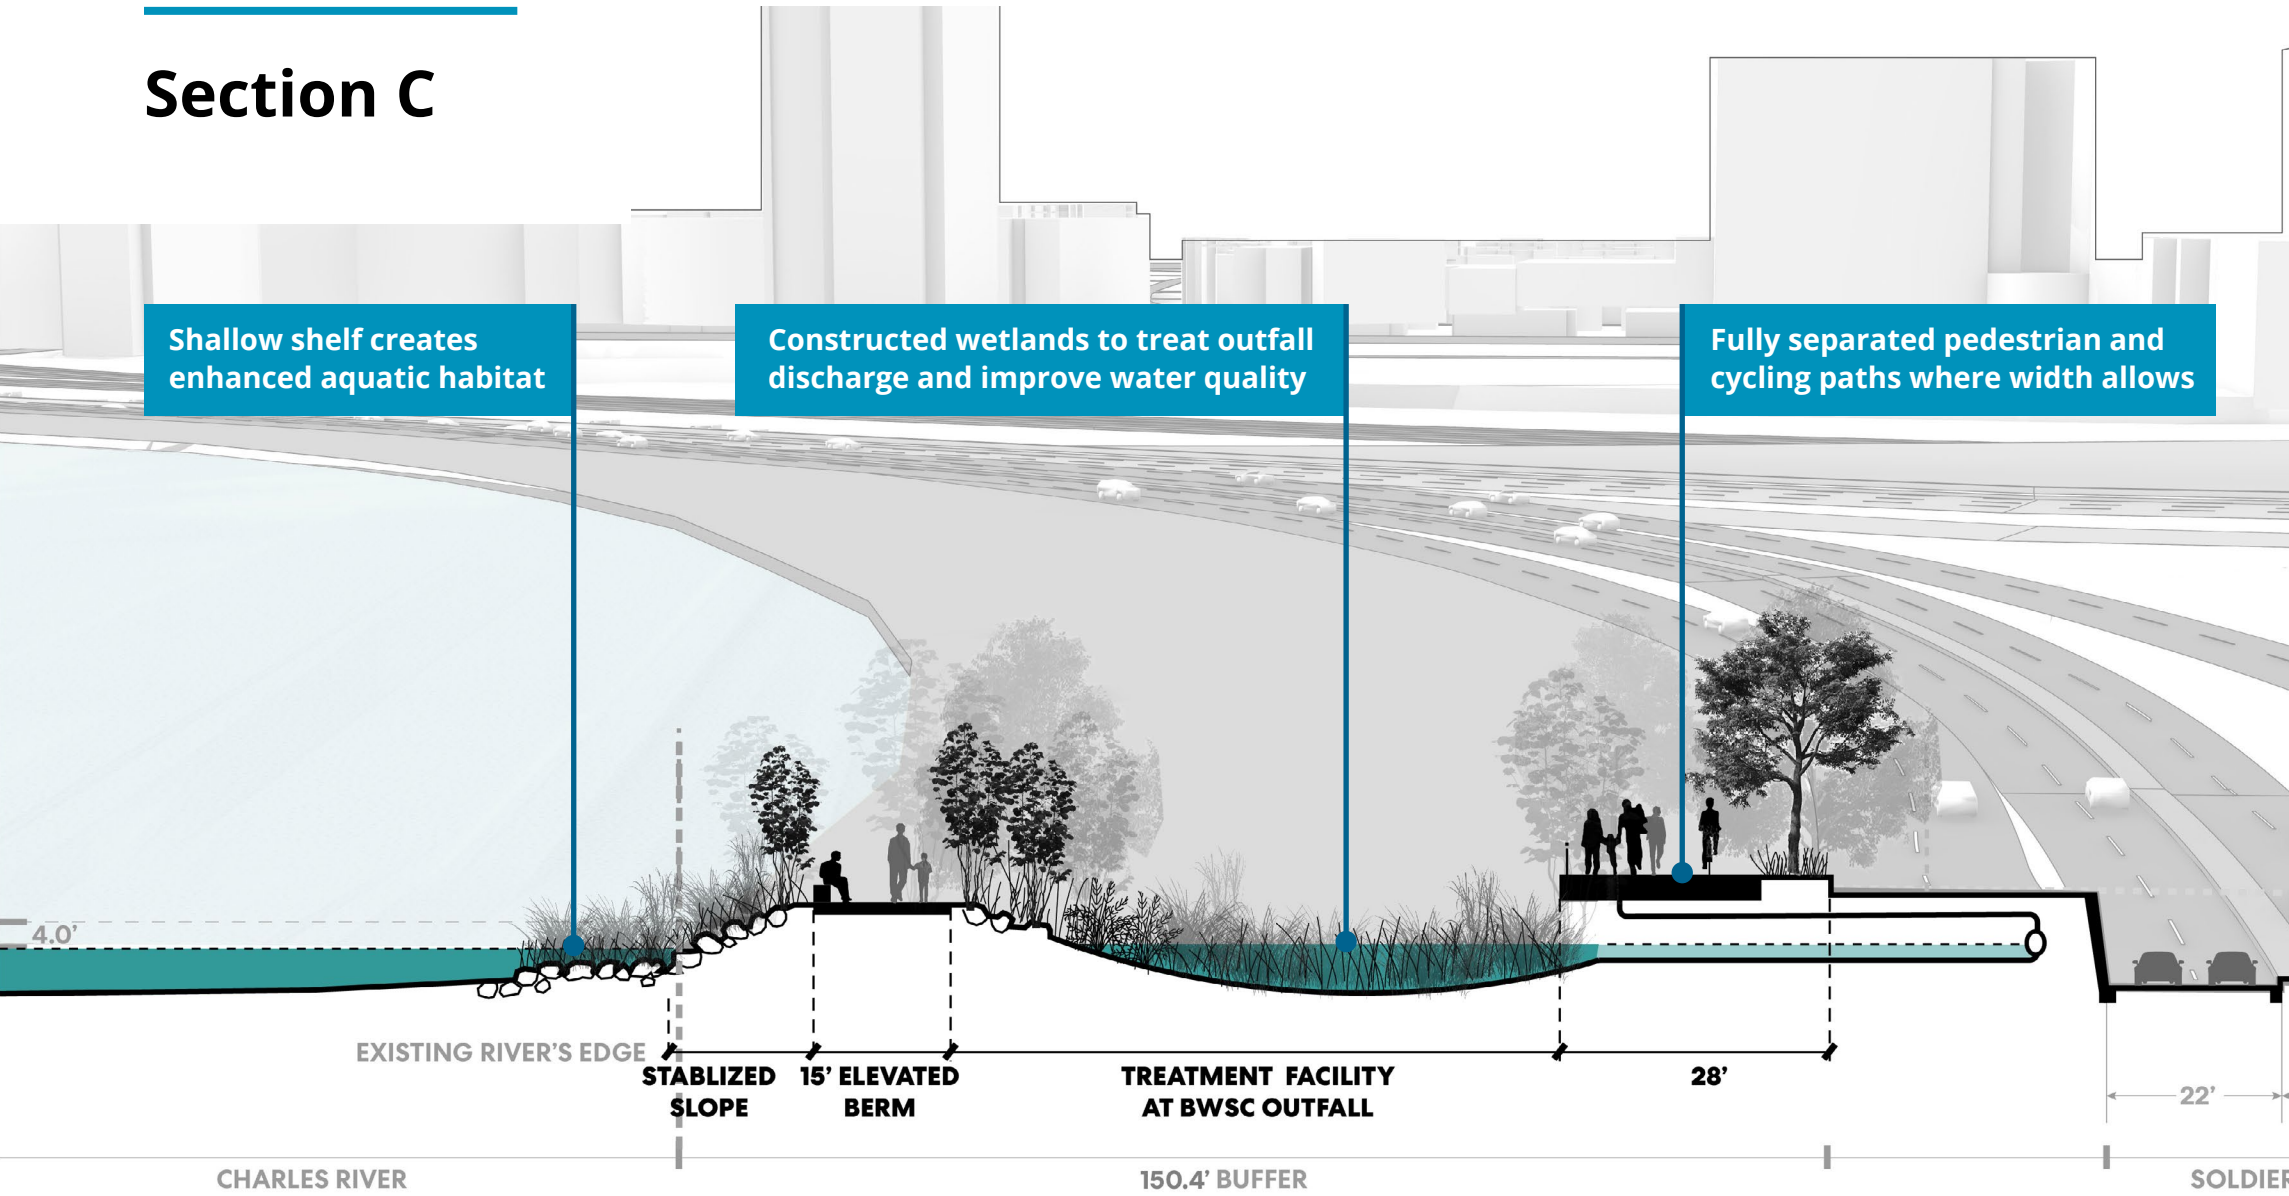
Section C

Shallow shelf creates enhanced aquatic habitat

Constructed wetlands to treat outfall discharge and improve water quality

Fully separated pedestrian and cycling paths where width allows

4.0'

EXISTING RIVER'S EDGE

STABLIZED SLOPE

15' ELEVATED BERM

TREATMENT FACILITY AT BWSC OUTFALL

28'

22'

CHARLES RIVER

150.4' BUFFER

SOLDIE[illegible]